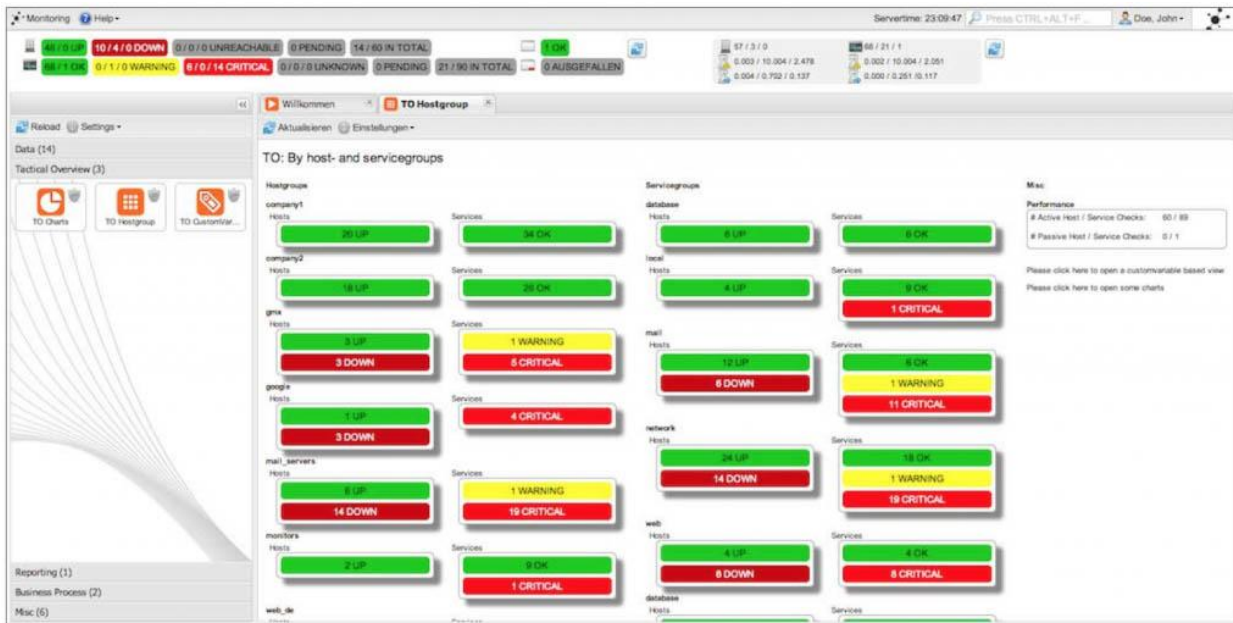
Monitoring Help
Servertime: 23:09:47 Press CTRL+ALT+F... Doe, John

46 / 0 UP 10 / 4 / 0 DOWN 0 / 0 / 0 UNREACHABLE 0 PENDING 14 / 60 IN TOTAL
68 / 1 OK 0 / 1 / 0 WARNING 6 / 0 / 14 CRITICAL 0 / 0 / 0 UNKNOWN 0 PENDING 21 / 90 IN TOTAL
1 OK
0 AUSGEFALLEN
57 / 3 / 0
0.003 / 10.004 / 2.478
0.004 / 0.702 / 0.137
68 / 21 / 1
0.002 / 10.004 / 2.051
0.000 / 0.251 / 0.117

Reload Settings
Data (14)
Tactical Overview (3)
TO Charts TO Hostgroup TO CustomVar...
Reporting (1)
Business Process (2)
Misc (6)

Willkommen TO Hostgroup
Aktualisieren Einstellungen

TO: By host- and servicegroups

Hostgroups
company1
Hosts 20 UP Services 34 OK
company2
Hosts 18 UP Services 26 OK
gmx
Hosts 3 UP 3 DOWN Services 1 WARNING 5 CRITICAL
google
Hosts 1 UP 3 DOWN Services 4 CRITICAL
mail_servers
Hosts 6 UP 14 DOWN Services 1 WARNING 19 CRITICAL
monitors
Hosts 2 UP Services 9 OK 1 CRITICAL
web_de

Servicegroups
database
Hosts 6 UP Services 6 OK
local
Hosts 4 UP Services 9 OK 1 CRITICAL
mail
Hosts 12 UP 6 DOWN Services 6 OK 1 WARNING 11 CRITICAL
network
Hosts 24 UP 14 DOWN Services 18 OK 1 WARNING 19 CRITICAL
web
Hosts 4 UP 8 DOWN Services 4 OK 8 CRITICAL
database
Hosts Services

Misc
Performance
# Active Host / Service Checks: 60 / 89
# Passive Host / Service Checks: 0 / 1
Please click here to open a customvariable based view
Please click here to open some charts